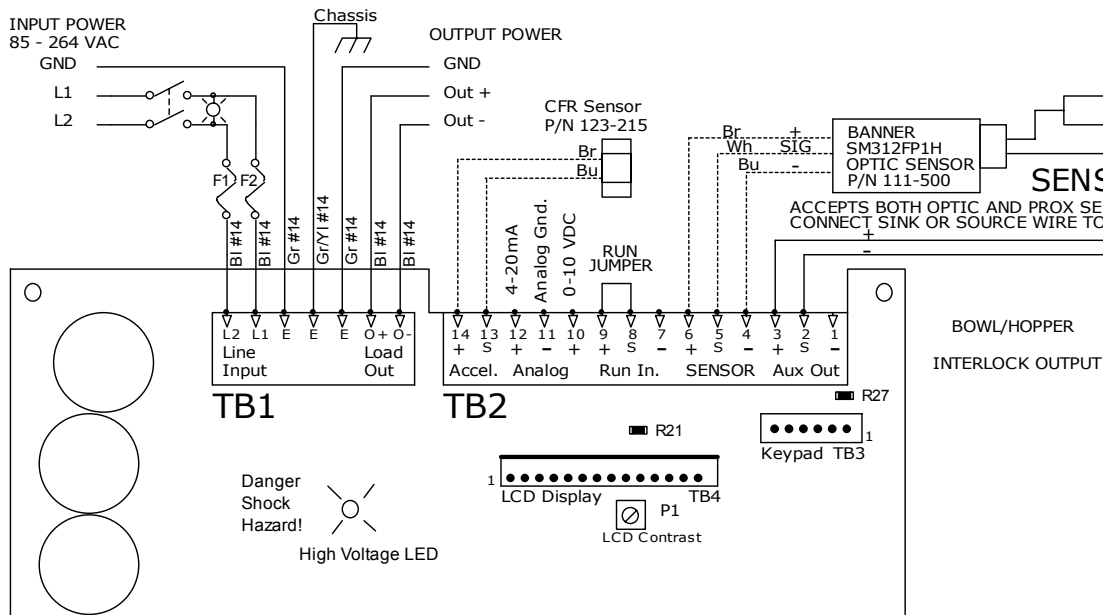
INPUT POWER
85 - 264 VAC
GND
L1
L2

Chassis

OUTPUT POWER
GND
Out +
Out -

CFR Sensor
P/N 123-215
Br
Bu

Br
Wh
Bu
+
SIG
-

BANNER
SM312FP1H
OPTIC SENSOR
P/N 111-500

SENS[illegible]

ACCEPTS BOTH OPTIC AND PROX SE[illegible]
CONNECT SINK OR SOURCE WIRE TO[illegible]

+
-

F1 F2

Bl #14 Bl #14 Gr #14 Gr/Yl #14 Gr #14 Bl #14 Bl #14

4-20mA
Analog Gnd.
0-10 VDC

RUN
JUMPER

L2 L1 E E E O+ O-
Line Input
Load Out

14 13 12 11 10 9 8 7 6 5 4 3 2 1
+ S + – + + S – + S – + S –
Accel. Analog Run In. SENSOR Aux Out

BOWL/HOPPER

INTERLOCK OUTPUT

TB1

TB2

R27

R21

Keypad TB3
1

1
LCD Display TB4

P1
LCD Contrast

Danger
Shock
Hazard!

High Voltage LED